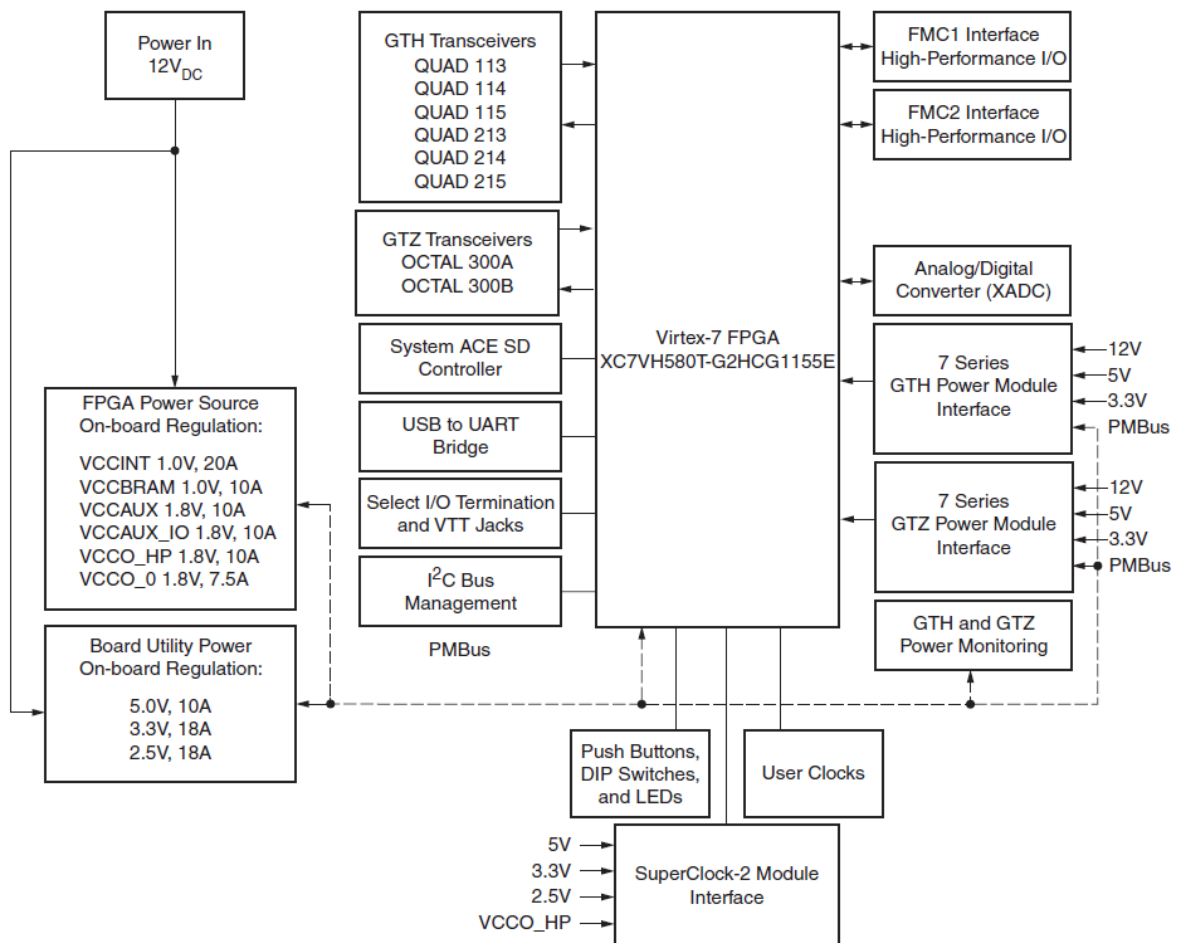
Power In
$12V_{DC}$

GTH Transceivers
QUAD 113
QUAD 114
QUAD 115
QUAD 213
QUAD 214
QUAD 215

GTZ Transceivers
OCTAL 300A
OCTAL 300B

System ACE SD Controller

USB to UART Bridge

Select I/O Termination and VTT Jacks

$I^2C$ Bus Management

PMBus

Virtex-7 FPGA
XC7VH580T-G2HCG1155E

FMC1 Interface
High-Performance I/O

FMC2 Interface
High-Performance I/O

Analog/Digital Converter (XADC)

7 Series
GTH Power Module Interface

12V
5V
3.3V
PMBus

7 Series
GTZ Power Module Interface

12V
5V
3.3V
PMBus

GTH and GTZ Power Monitoring

FPGA Power Source
On-board Regulation:

VCCINT 1.0V, 20A
VCCBRAM 1.0V, 10A
VCCAUX 1.8V, 10A
VCCAUX_IO 1.8V, 10A
VCCO_HP 1.8V, 10A
VCCO_0 1.8V, 7.5A

Board Utility Power
On-board Regulation:

5.0V, 10A
3.3V, 18A
2.5V, 18A

Push Buttons, DIP Switches, and LEDs

User Clocks

5V
3.3V
2.5V
VCCO_HP

SuperClock-2 Module Interface